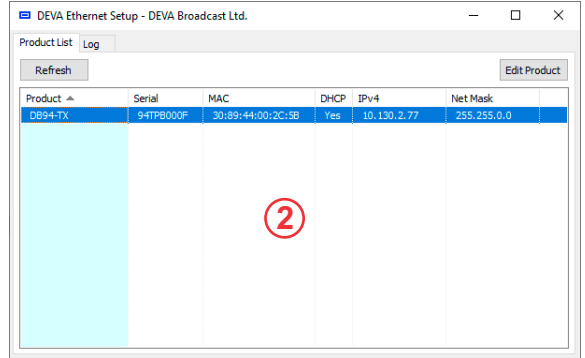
DEVA Ethernet Setup - DEVA Broadcast Ltd.

Product List | Log

Refresh

Edit Product

| Product | Serial | MAC | DHCP | IPv4 | Net Mask |
|---|---|---|---|---|---|
| DB94-TX | 94TPB000F | 30:89:44:00:2C:5B | Yes | 10.130.2.77 | 255.255.0.0 |

2